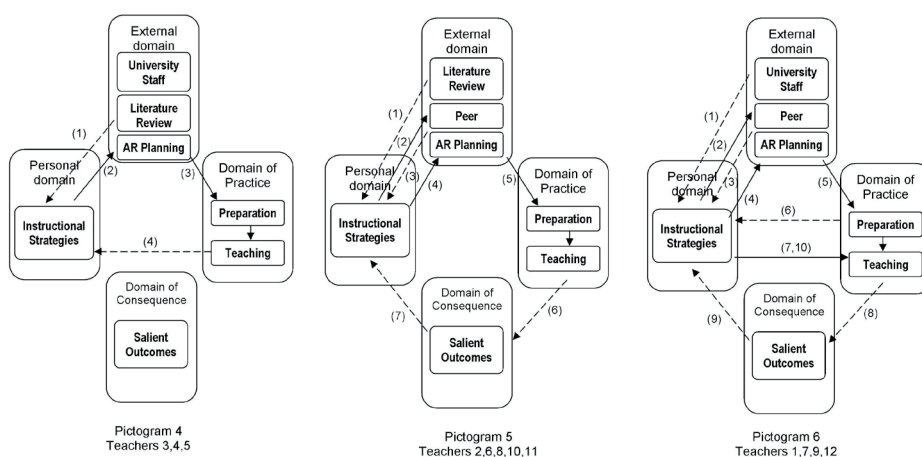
External domain
University Staff
Literature Review
AR Planning
(1)
(2)
Personal domain
Instructional Strategies
(3)
Domain of Practice
Preparation
Teaching
(4)
Domain of Consequence
Salient Outcomes

Pictogram 4
Teachers 3,4,5

External domain
Literature Review
Peer
AR Planning
(1)
(2)
(3)
(4)
Personal domain
Instructional Strategies
(5)
Domain of Practice
Preparation
Teaching
Domain of Consequence
Salient Outcomes
(7)
(6)

Pictogram 5
Teachers 2,6,8,10,11

External domain
University Staff
Peer
AR Planning
(1)
(2)
(3)
(4)
Personal domain
Instructional Strategies
(5)
Domain of Practice
Preparation
Teaching
(6)
(7,10)
Domain of Consequence
Salient Outcomes
(9)
(8)

Pictogram 6
Teachers 1,7,9,12